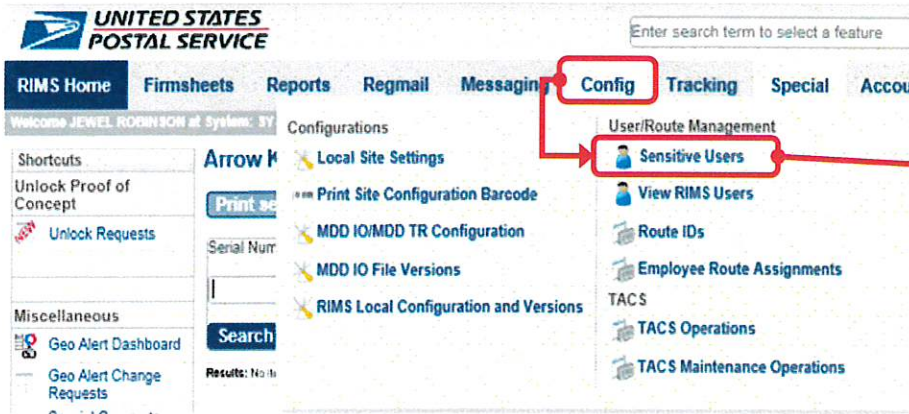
UNITED STATES POSTAL SERVICE

Enter search term to select a feature

RIMS Home Firmsheets Reports Regmail Messaging Config Tracking Special Accou

Welcome JEWEL ROBINSON at System: SY

Shortcuts
Unlock Proof of Concept
Unlock Requests

Miscellaneous
Geo Alert Dashboard
Geo Alert Change Requests

Arrow K
Print se
Serial Num
Search
Results: No

Configurations
Local Site Settings
Print Site Configuration Barcode
MDD IO/MDD TR Configuration
MDD IO File Versions
RIMS Local Configuration and Versions

User/Route Management
Sensitive Users
View RIMS Users
Route IDs
Employee Route Assignments
TACS
TACS Operations
TACS Maintenance Operations